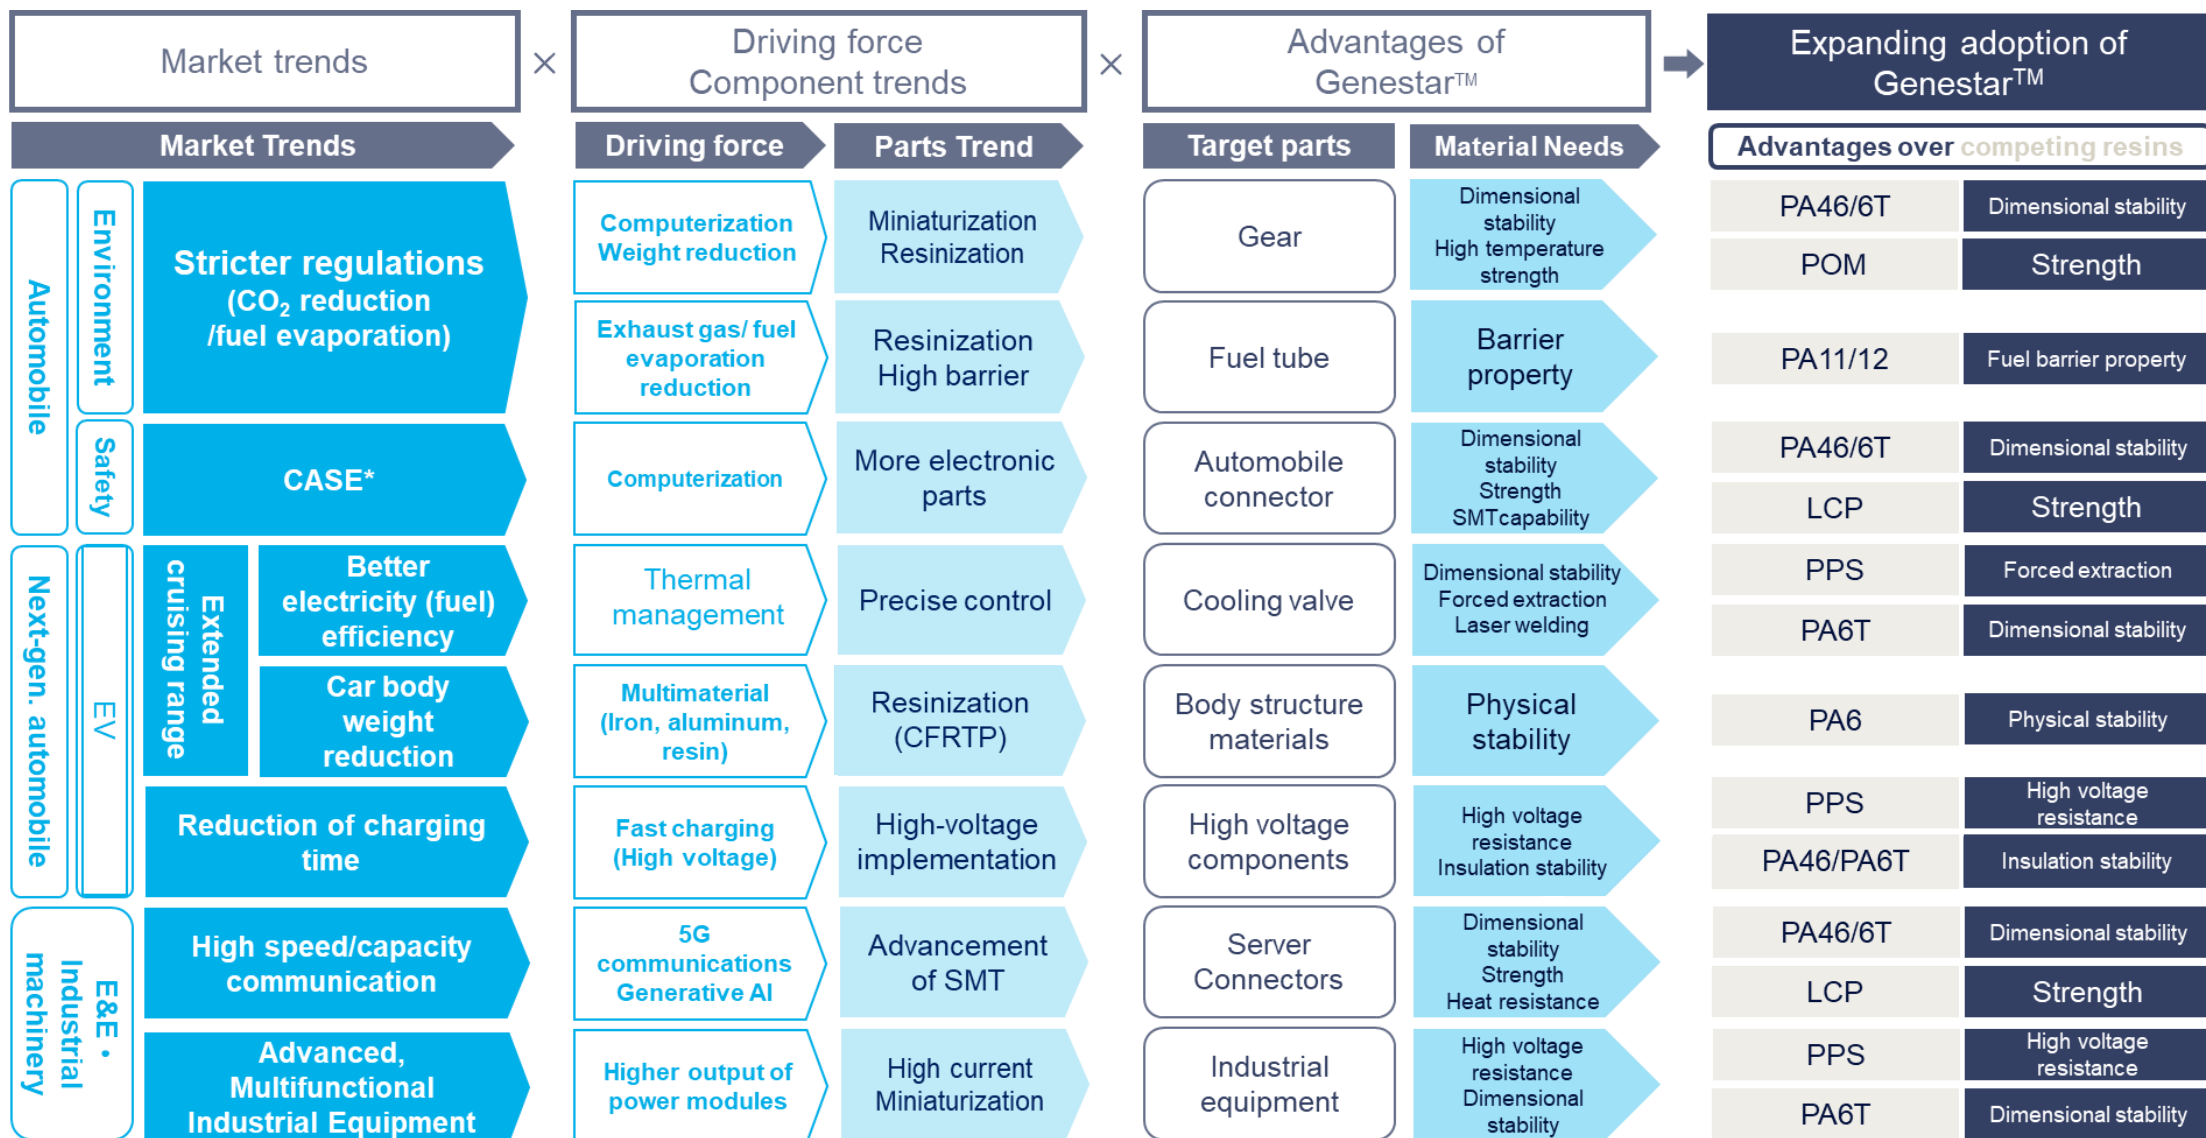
Market trends × Driving force Component trends × Advantages of Genestar™ → Expanding adoption of Genestar™

| Market Trends | | | Driving force | Parts Trend | Target parts | Material Needs | Advantages over competing resins | |
|---|---|---|---|---|---|---|---|---|
| Automobile | Environment | Stricter regulations ($CO_2$ reduction /fuel evaporation) | Computerization Weight reduction | Miniaturization Resinization | Gear | Dimensional stability High temperature strength | PA46/6T | Dimensional stability |
| | | | | | | | POM | Strength |
| | | | Exhaust gas/ fuel evaporation reduction | Resinization High barrier | Fuel tube | Barrier property | PA11/12 | Fuel barrier property |
| | Safety | CASE* | Computerization | More electronic parts | Automobile connector | Dimensional stability Strength SMTcapability | PA46/6T | Dimensional stability |
| | | | | | | | LCP | Strength |
| Next-gen. automobile | EV | Extended cruising range: Better electricity (fuel) efficiency | Thermal management | Precise control | Cooling valve | Dimensional stability Forced extraction Laser welding | PPS | Forced extraction |
| | | | | | | | PA6T | Dimensional stability |
| | | Extended cruising range: Car body weight reduction | Multimaterial (Iron, aluminum, resin) | Resinization (CFRTP) | Body structure materials | Physical stability | PA6 | Physical stability |
| | | Reduction of charging time | Fast charging (High voltage) | High-voltage implementation | High voltage components | High voltage resistance Insulation stability | PPS | High voltage resistance |
| | | | | | | | PA46/PA6T | Insulation stability |
| E&E • Industrial machinery | | High speed/capacity communication | 5G communications Generative AI | Advancement of SMT | Server Connectors | Dimensional stability Strength Heat resistance | PA46/6T | Dimensional stability |
| | | | | | | | LCP | Strength |
| | | Advanced, Multifunctional Industrial Equipment | Higher output of power modules | High current Miniaturization | Industrial equipment | High voltage resistance Dimensional stability | PPS | High voltage resistance |
| | | | | | | | PA6T | Dimensional stability |